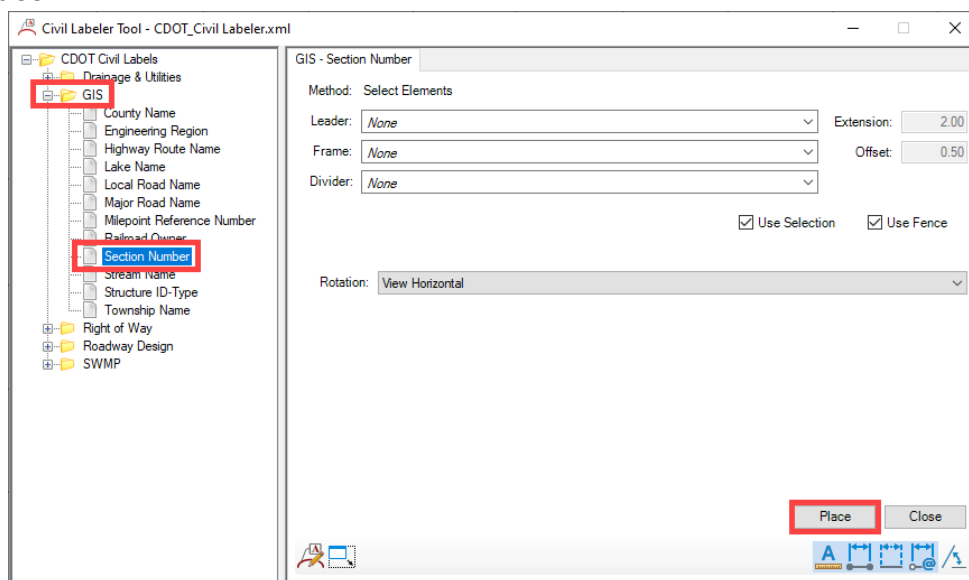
Civil Labeler Tool - CDOT_Civil Labeler.xml

CDOT Civil Labels
Drainage & Utilities
GIS
County Name
Engineering Region
Highway Route Name
Lake Name
Local Road Name
Major Road Name
Milepoint Reference Number
Railroad Owner
Section Number
Stream Name
Structure ID-Type
Township Name
Right of Way
Roadway Design
SWMP

GIS - Section Number

Method: Select Elements
Leader: None
Extension: 2.00
Frame: None
Offset: 0.50
Divider: None

Use Selection
Use Fence

Rotation: View Horizontal

Place
Close